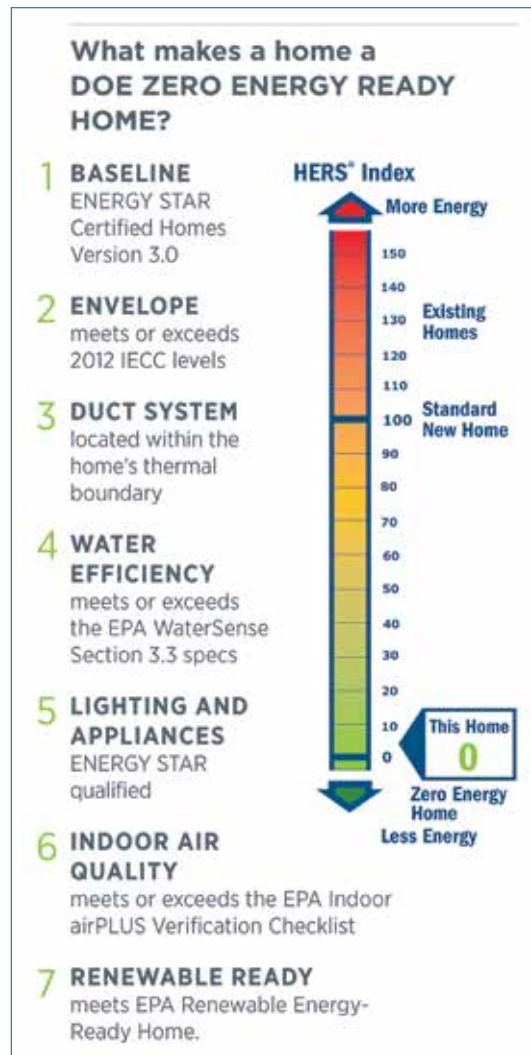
What makes a home a DOE ZERO ENERGY READY HOME?

1 BASELINE
ENERGY STAR Certified Homes Version 3.0

2 ENVELOPE
meets or exceeds 2012 IECC levels

3 DUCT SYSTEM
located within the home's thermal boundary

4 WATER EFFICIENCY
meets or exceeds the EPA WaterSense Section 3.3 specs

5 LIGHTING AND APPLIANCES
ENERGY STAR qualified

6 INDOOR AIR QUALITY
meets or exceeds the EPA Indoor airPLUS Verification Checklist

7 RENEWABLE READY
meets EPA Renewable Energy-Ready Home.

HERS® Index
More Energy
150
140
130
120
110
100
90
80
70
60
50
40
30
20
10
0
Existing Homes
Standard New Home
This Home
0
Zero Energy Home
Less Energy